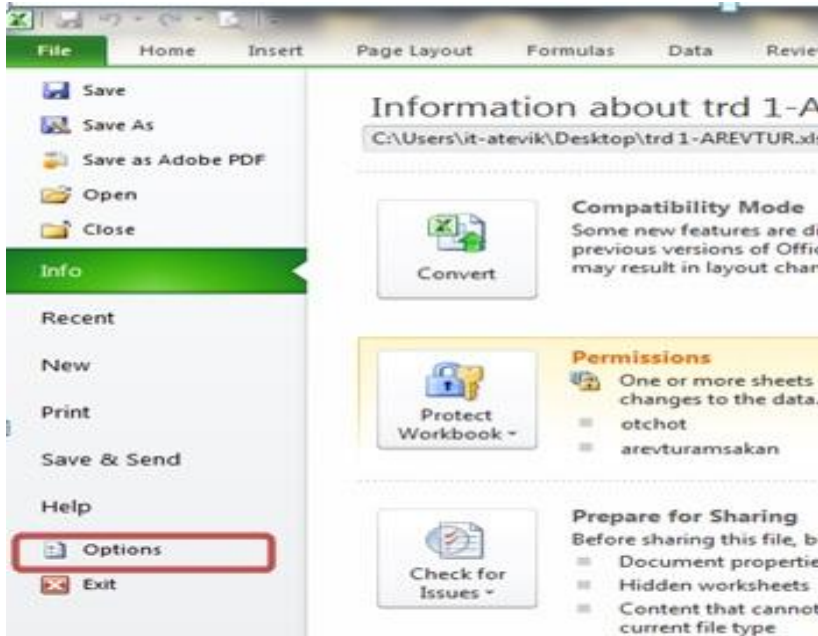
File | Home | Insert | Page Layout | Formulas | Data | Revie

Save
Save As
Save as Adobe PDF
Open
Close
Info
Recent
New
Print
Save & Send
Help
Options
Exit

Information about trd 1-A
C:\Users\it-atevik\Desktop\trd 1-AREVTUR.xl

Convert

Compatibility Mode
Some new features are di
previous versions of Offic
may result in layout chan

Protect Workbook

Permissions
One or more sheets
changes to the data.
otchot
arevturamsakan

Check for Issues

Prepare for Sharing
Before sharing this file, b
Document propertie
Hidden worksheets
Content that cannot
current file type